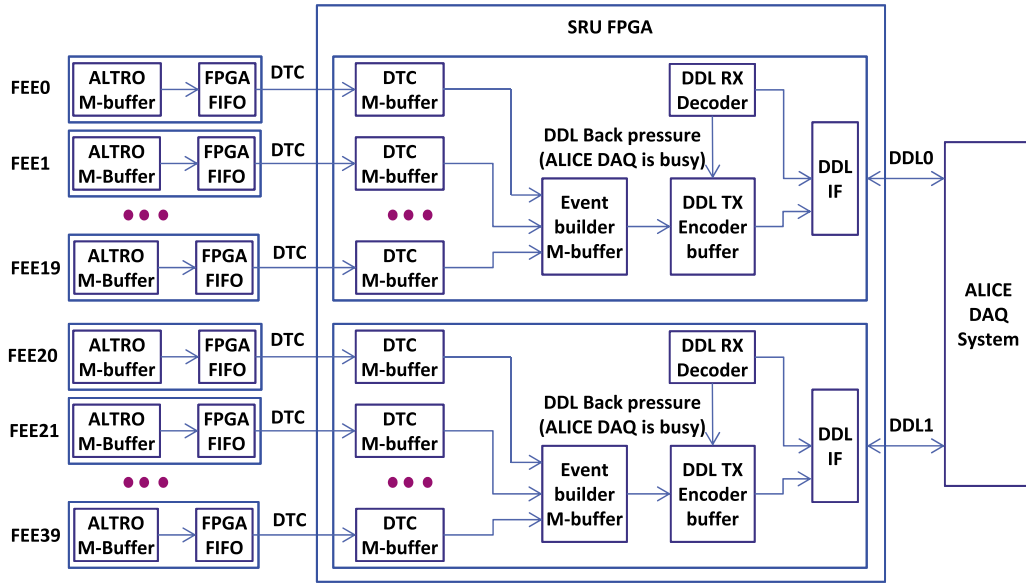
SRU FPGA

FEE0
ALTRO M-buffer
FPGA FIFO
DTC
DTC M-buffer

FEE1
ALTRO M-Buffer
FPGA FIFO
DTC
DTC M-buffer

●●●

●●●

FEE19
ALTRO M-Buffer
FPGA FIFO
DTC
DTC M-buffer

DDL RX Decoder
DDL Back pressure (ALICE DAQ is busy)
Event builder M-buffer
DDL TX Encoder buffer
DDL IF
DDL0

ALICE DAQ System

FEE20
ALTRO M-buffer
FPGA FIFO
DTC
DTC M-buffer

FEE21
ALTRO M-Buffer
FPGA FIFO
DTC
DTC M-buffer

●●●

●●●

FEE39
ALTRO M-Buffer
FPGA FIFO
DTC
DTC M-buffer

DDL RX Decoder
DDL Back pressure (ALICE DAQ is busy)
Event builder M-buffer
DDL TX Encoder buffer
DDL IF
DDL1